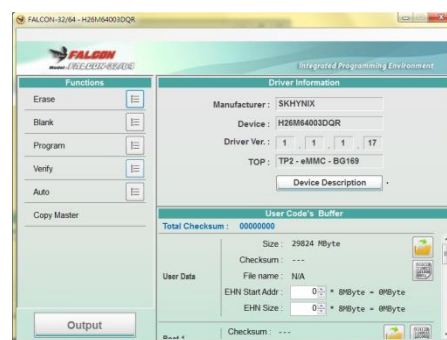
FALCON-32/64 - H26M64003DQR

FALCON
FALCON-32/64

Integrated Programming Environment

Functions

Erase

Blank

Program

Verify

Auto

Copy Master

Output

Driver Information

Manufacturer : SKHYNIX

Device : H26M64003DQR

Driver Ver. : 1 . 1 . 1 . 17

TOP : TP2 - eMMC - BG169

Device Description

User Code's Buffer

Total Checksum : 00000000

User Data

Size : 29824 MByte

Checksum : ---

File name : N/A

EHN Start Addr : 0 * 8MByte = 0MByte

EHN Size : 0 * 8MByte = 0MByte

Boot 1

Checksum : ---